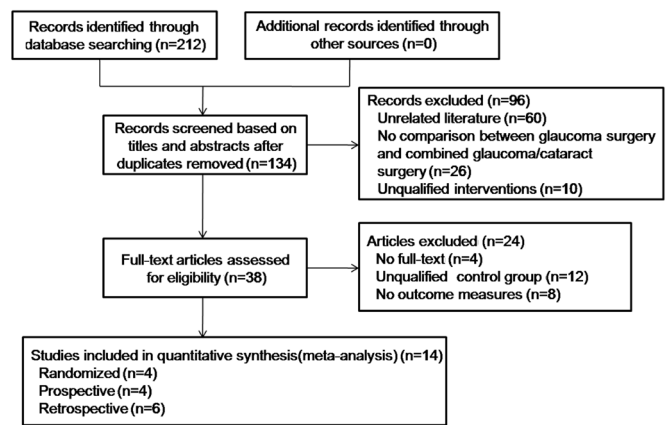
Records identified through database searching (n=212)

Additional records identified through other sources (n=0)

Records screened based on titles and abstracts after duplicates removed (n=134)

Records excluded (n=96)
Unrelated literature (n=60)
No comparison between glaucoma surgery and combined glaucoma/cataract surgery (n=26)
Unqualified interventions (n=10)

Full-text articles assessed for eligibility (n=38)

Articles excluded (n=24)
No full-text (n=4)
Unqualified control group (n=12)
No outcome measures (n=8)

Studies included in quantitative synthesis(meta-analysis) (n=14)
Randomized (n=4)
Prospective (n=4)
Retrospective (n=6)